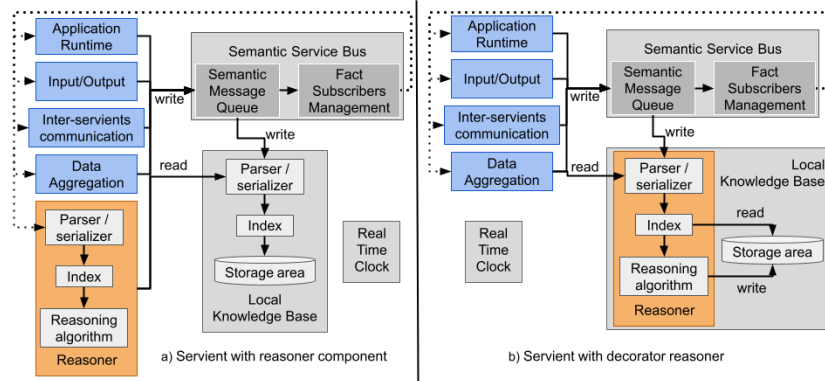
Application Runtime

Input/Output

Inter-servients communication

Data Aggregation

Parser / serializer

Index

Reasoning algorithm

Reasoner

Semantic Service Bus

Semantic Message Queue

Fact Subscribers Management

write

write

read

Parser / serializer

Index

Storage area

Local Knowledge Base

Real Time Clock

a) Servient with reasoner component

Application Runtime

Input/Output

Inter-servients communication

Data Aggregation

Semantic Service Bus

Semantic Message Queue

Fact Subscribers Management

write

write

read

Real Time Clock

Parser / serializer

Index

Reasoning algorithm

Reasoner

Local Knowledge Base

read

Storage area

write

b) Servient with decorator reasoner